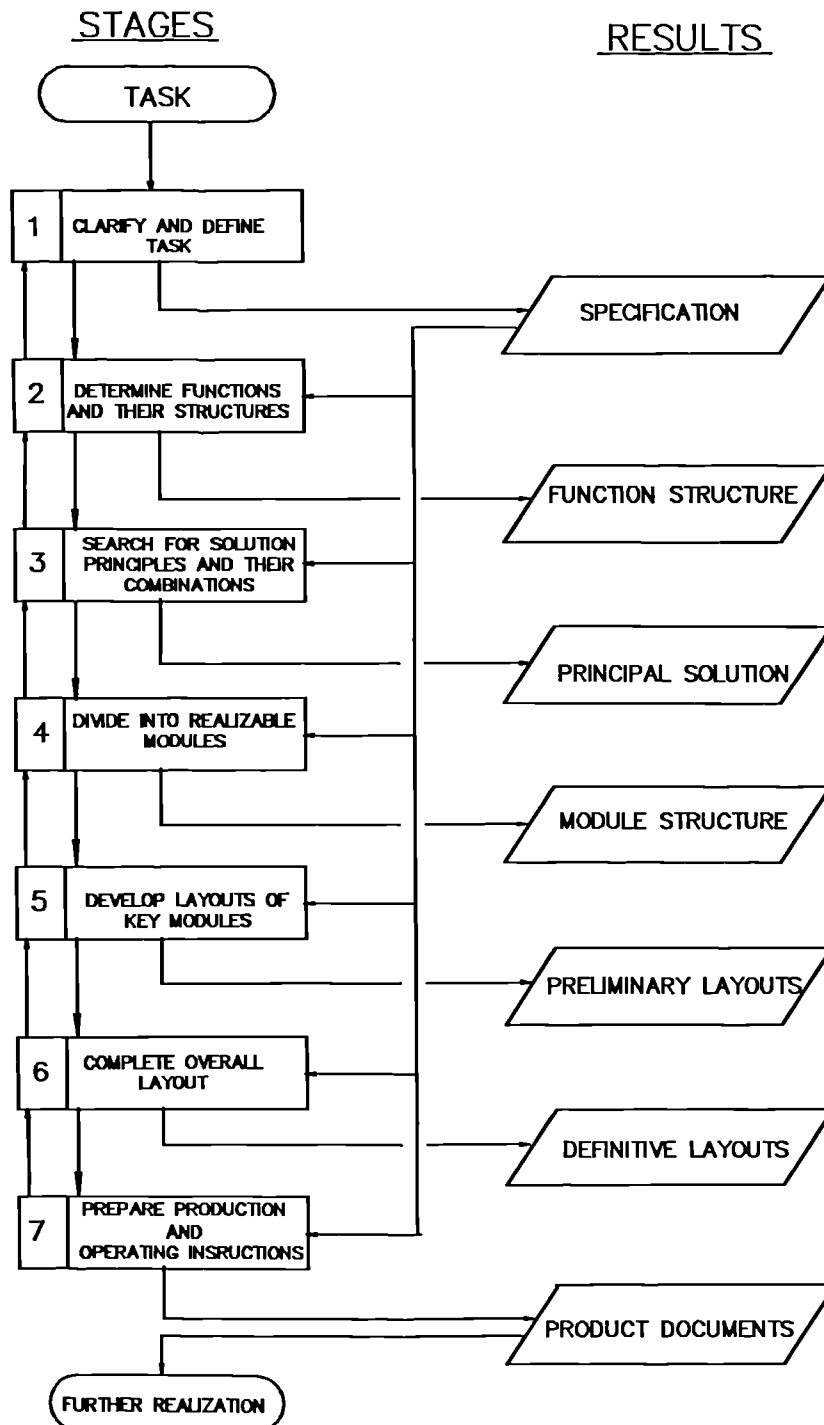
STAGES

RESULTS

TASK

1 CLARIFY AND DEFINE TASK

SPECIFICATION

2 DETERMINE FUNCTIONS AND THEIR STRUCTURES

FUNCTION STRUCTURE

3 SEARCH FOR SOLUTION PRINCIPLES AND THEIR COMBINATIONS

PRINCIPAL SOLUTION

4 DIVIDE INTO REALIZABLE MODULES

MODULE STRUCTURE

5 DEVELOP LAYOUTS OF KEY MODULES

PRELIMINARY LAYOUTS

6 COMPLETE OVERALL LAYOUT

DEFINITIVE LAYOUTS

7 PREPARE PRODUCTION AND OPERATING INSRUCTIONS

PRODUCT DOCUMENTS

FURTHER REALIZATION